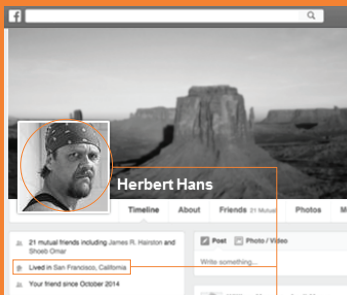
f

Herbert Hans

Timeline About Friends 21 Mutual Photos M

21 mutual friends including James R. Hairston and Shoeb Omar

Lived in San Francisco, California

Your friend since October 2014

Post Photo / Video

Write something...